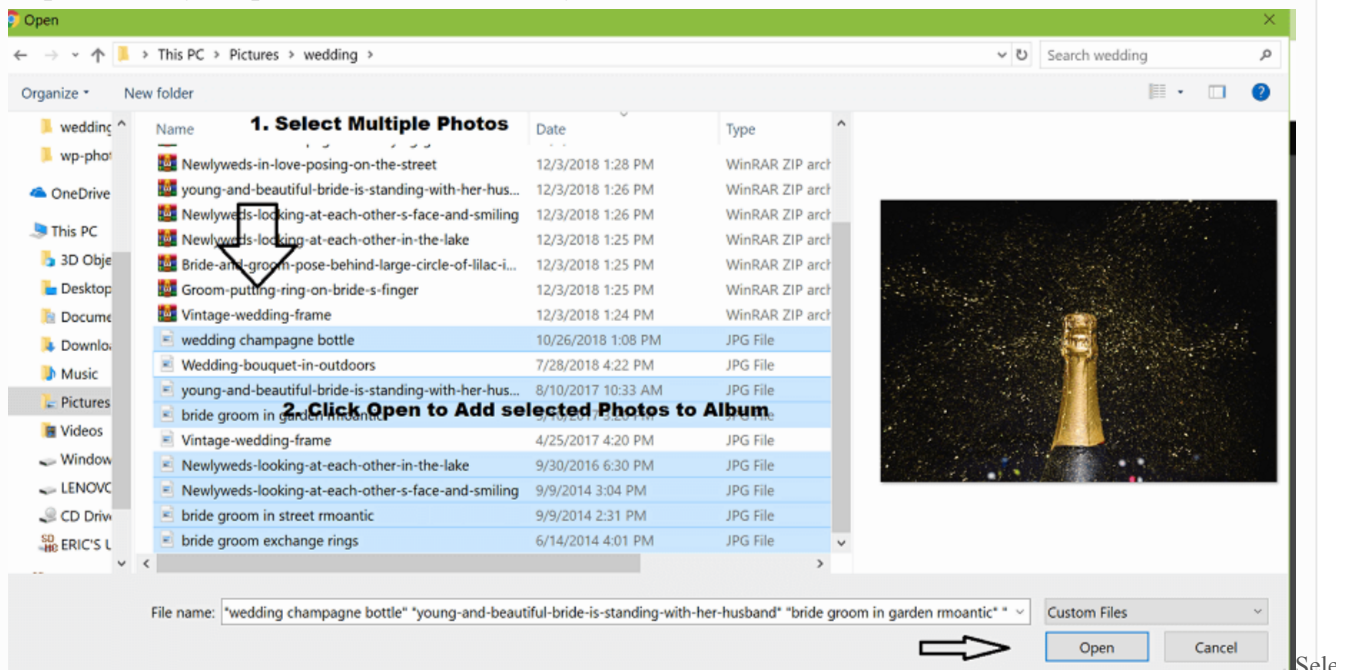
Open

This PC > Pictures > wedding >

Search wedding

Organize ▾ New folder

wedding
wp-phot
OneDrive
This PC
3D Obje
Desktop
Docume
Downlo
Music
Pictures
Videos
Window
LENOVO
CD Driv
ERIC'S U

1. Select Multiple Photos

| Name | Date | Type |
|---|---|---|
| Newlyweds-in-love-posing-on-the-street | 12/3/2018 1:28 PM | WinRAR ZIP arch |
| young-and-beautiful-bride-is-standing-with-her-hus... | 12/3/2018 1:26 PM | WinRAR ZIP arch |
| Newlyweds-looking-at-each-other-s-face-and-smiling | 12/3/2018 1:26 PM | WinRAR ZIP arch |
| Newlyweds-looking-at-each-other-in-the-lake | 12/3/2018 1:25 PM | WinRAR ZIP arch |
| Bride-and-groom-pose-behind-large-circle-of-lilac-i... | 12/3/2018 1:25 PM | WinRAR ZIP arch |
| Groom-putting-ring-on-bride-s-finger | 12/3/2018 1:25 PM | WinRAR ZIP arch |
| Vintage-wedding-frame | 12/3/2018 1:24 PM | WinRAR ZIP arch |
| wedding champagne bottle | 10/26/2018 1:08 PM | JPG File |
| Wedding-bouquet-in-outdoors | 7/28/2018 4:22 PM | JPG File |
| young-and-beautiful-bride-is-standing-with-her-hus... | 8/10/2017 10:33 AM | JPG File |
| bride groom in garden rmoantic | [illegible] | JPG File |
| Vintage-wedding-frame | 4/25/2017 4:20 PM | JPG File |
| Newlyweds-looking-at-each-other-in-the-lake | 9/30/2016 6:30 PM | JPG File |
| Newlyweds-looking-at-each-other-s-face-and-smiling | 9/9/2014 3:04 PM | JPG File |
| bride groom in street rmoantic | 9/9/2014 2:31 PM | JPG File |
| bride groom exchange rings | 6/14/2014 4:01 PM | JPG File |

2. Click Open to Add selected Photos to Album

File name: "wedding champagne bottle" "young-and-beautiful-bride-is-standing-with-her-husband" "bride groom in garden rmoantic" "

Custom Files

Open Cancel

Sele